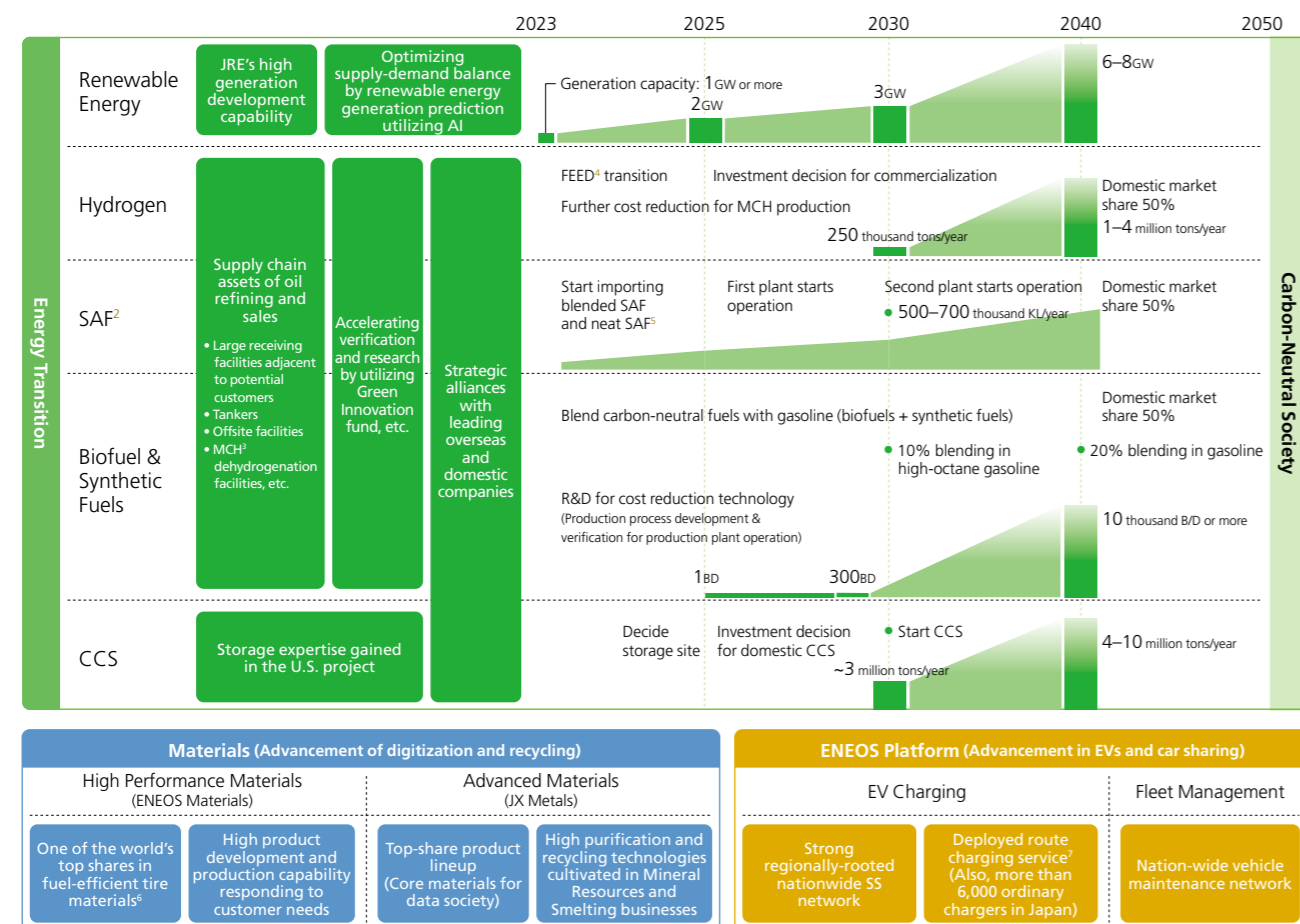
2023 2025 2030 2040 2050

Energy Transition

Renewable Energy

JRE's high generation development capability

Optimizing supply-demand balance by renewable energy generation prediction utilizing AI

Generation capacity: 1GW or more

2GW

3GW

6–8GW

Hydrogen

Supply chain assets of oil refining and sales

• Large receiving facilities adjacent to potential customers
• Tankers
• Offsite facilities
• MCH³ dehydrogenation facilities, etc.

Accelerating verification and research by utilizing Green Innovation fund, etc.

Strategic alliances with leading overseas and domestic companies

FEED⁴ transition

Investment decision for commercialization

Further cost reduction for MCH production

250 thousand tons/year

Domestic market share 50%

1–4 million tons/year

SAF²

Start importing blended SAF and neat SAF⁵

First plant starts operation

Second plant starts operation

• 500–700 thousand KL/year

Domestic market share 50%

Biofuel & Synthetic Fuels

Domestic market share 50%

Blend carbon-neutral fuels with gasoline (biofuels + synthetic fuels)

• 10% blending in high-octane gasoline

• 20% blending in gasoline

R&D for cost reduction technology
(Production process development & verification for production plant operation)

10 thousand B/D or more

1BD

300BD

CCS

Storage expertise gained in the U.S. project

Decide storage site

Investment decision for domestic CCS

• Start CCS

~3 million tons/year

4–10 million tons/year

Carbon-Neutral Society

Materials (Advancement of digitization and recycling)

High Performance Materials
(ENEOS Materials)

Advanced Materials
(JX Metals)

One of the world's top shares in fuel-efficient tire materials⁶

High product development and production capability responding to customer needs

Top-share product lineup
(Core materials for data society)

High purification and recycling technologies cultivated in Mineral Resources and Smelting businesses

ENEOS Platform (Advancement in EVs and car sharing)

EV Charging

Fleet Management

Strong regionally-rooted nationwide SS network

Deployed route charging service⁷
(Also, more than 6,000 ordinary chargers in Japan)

Nation-wide vehicle maintenance network